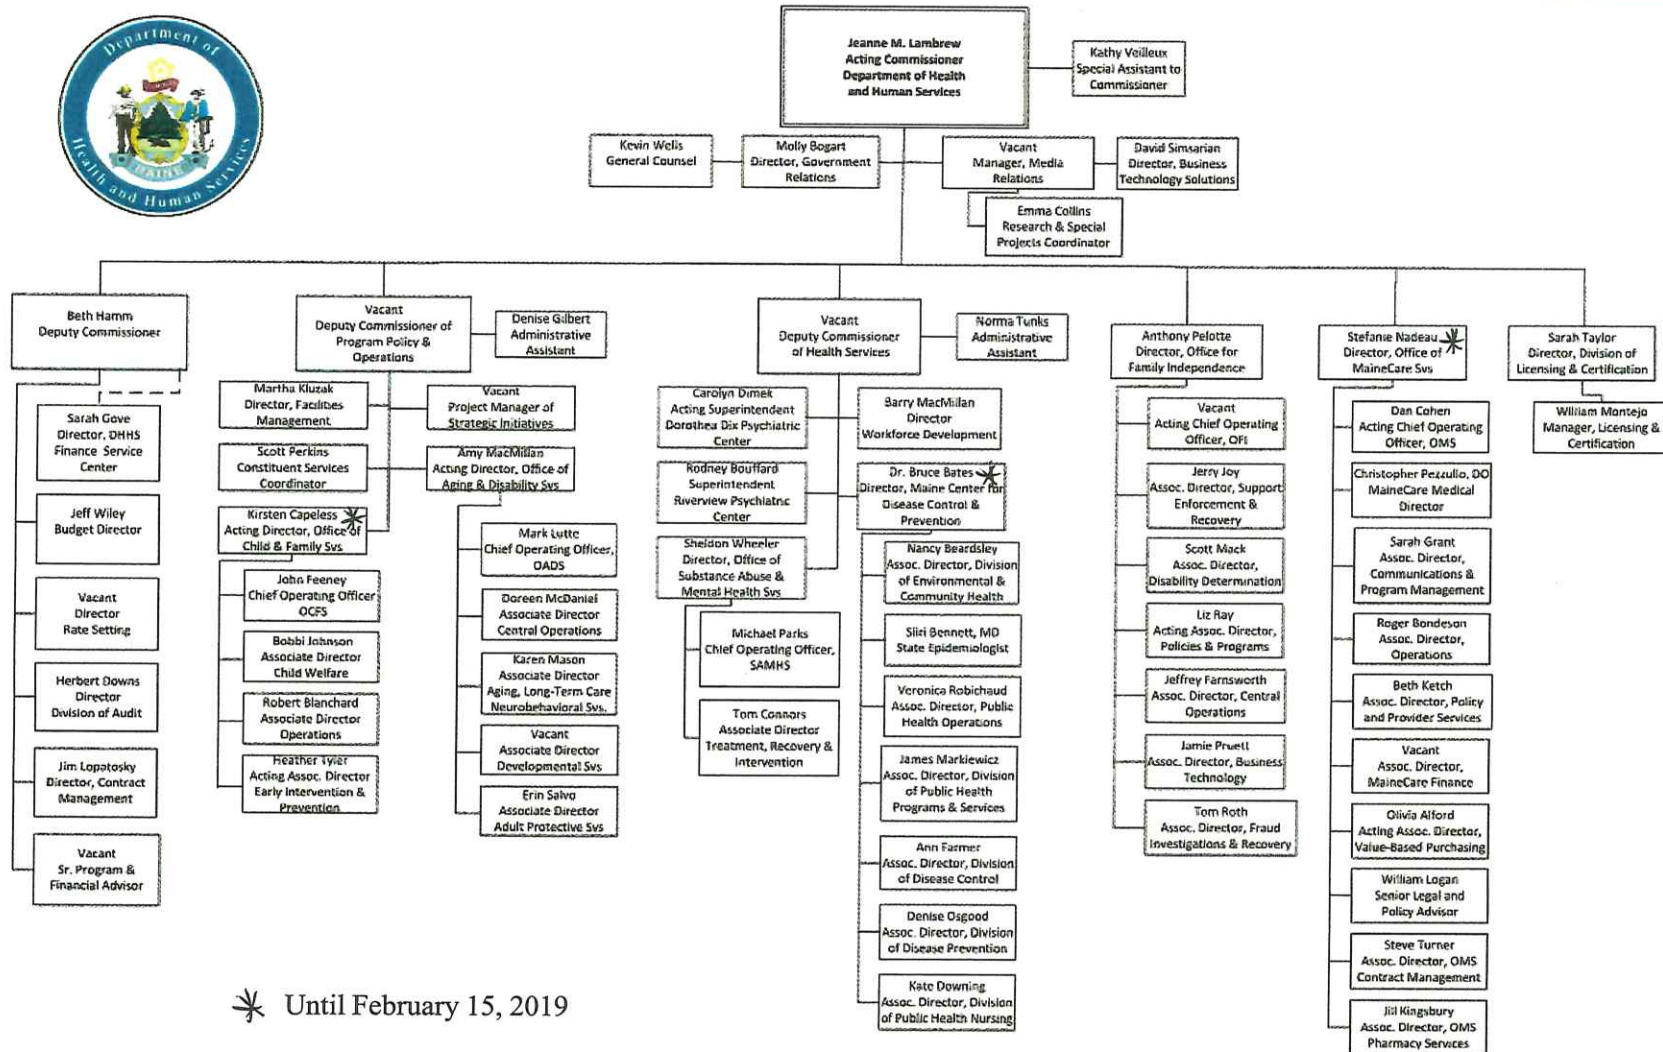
Department of Health and Human Services MAINE

Jeanne M. Lambrew
Acting Commissioner
Department of Health and Human Services

Kathy Veilleux
Special Assistant to Commissioner

Kevin Wells
General Counsel

Molly Bogart
Director, Government Relations

Vacant
Manager, Media Relations

David Simsarian
Director, Business Technology Solutions

Emma Collins
Research & Special Projects Coordinator

Beth Hamm
Deputy Commissioner

Sarah Gove
Director, DHHS Finance Service Center

Jeff Wiley
Budget Director

Vacant
Director
Rate Setting

Herbert Downs
Director
Division of Audit

Jim Lopatosky
Director, Contract Management

Vacant
Sr. Program & Financial Advisor

Vacant
Deputy Commissioner of Program Policy & Operations

Denise Gilbert
Administrative Assistant

Martha Kluzak
Director, Facilities Management

Vacant
Project Manager of Strategic Initiatives

Scott Perkins
Constituent Services Coordinator

Amy MacMillan
Acting Director, Office of Aging & Disability Svs

Kirsten Capeless ✳
Acting Director, Office of Child & Family Svs

John Feeney
Chief Operating Officer OCFS

Bobbi Johnson
Associate Director Child Welfare

Robert Blanchard
Associate Director Operations

Heather Tyler
Acting Assoc. Director Early Intervention & Prevention

Mark Lutte
Chief Operating Officer, OADS

Doreen McDaniel
Associate Director Central Operations

Karen Mason
Associate Director Aging, Long-Term Care Neurobehavioral Svs.

Vacant
Associate Director Developmental Svs

Erin Salvo
Associate Director Adult Protective Svs

Vacant
Deputy Commissioner of Health Services

Norma Tunks
Administrative Assistant

Carolyn Dimek
Acting Superintendent Dorothea Dix Psychiatric Center

Barry MacMillan
Director
Workforce Development

Rodney Bouffard
Superintendent Riverview Psychiatric Center

Dr. Bruce Bates ✳
Director, Maine Center for Disease Control & Prevention

Sheldon Wheeler
Director, Office of Substance Abuse & Mental Health Svs

Michael Parks
Chief Operating Officer, SAMHS

Tom Connors
Associate Director Treatment, Recovery & Intervention

Nancy Beardsley
Assoc. Director, Division of Environmental & Community Health

Siiri Bennett, MD
State Epidemiologist

Veronica Robichaud
Assoc. Director, Public Health Operations

James Markiewicz
Assoc. Director, Division of Public Health Programs & Services

Ann Farmer
Assoc. Director, Division of Disease Control

Denise Osgood
Assoc. Director, Division of Disease Prevention

Kate Downing
Assoc. Director, Division of Public Health Nursing

Anthony Pelotte
Director, Office for Family Independence

Vacant
Acting Chief Operating Officer, OFI

Jerry Joy
Assoc. Director, Support Enforcement & Recovery

Scott Mack
Assoc. Director, Disability Determination

Liz Ray
Acting Assoc. Director, Policies & Programs

Jeffrey Farnsworth
Assoc. Director, Central Operations

Jamie Pruett
Assoc. Director, Business Technology

Tom Roth
Assoc. Director, Fraud Investigations & Recovery

Stefanie Nadeau ✳
Director, Office of MaineCare Svs

Dan Cohen
Acting Chief Operating Officer, OMS

Christopher Pezzullo, DO
MaineCare Medical Director

Sarah Grant
Assoc. Director, Communications & Program Management

Roger Bondeson
Assoc. Director, Operations

Beth Ketch
Assoc. Director, Policy and Provider Services

Vacant
Assoc. Director, MaineCare Finance

Olivia Alford
Acting Assoc. Director, Value-Based Purchasing

William Logan
Senior Legal and Policy Advisor

Steve Turner
Assoc. Director, OMS Contract Management

Jill Kingsbury
Assoc. Director, OMS Pharmacy Services

Sarah Taylor
Director, Division of Licensing & Certification

William Montejo
Manager, Licensing & Certification

✳ Until February 15, 2019